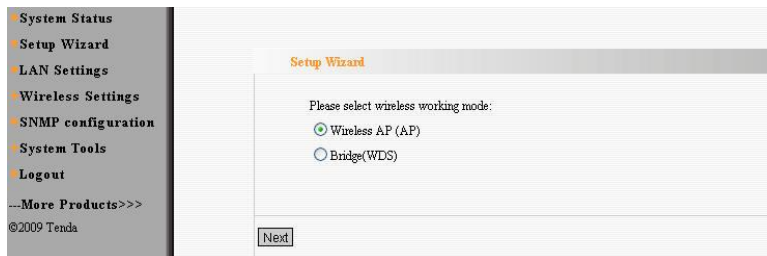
System Status
Setup Wizard
LAN Settings
Wireless Settings
SNMP configuration
System Tools
Logout
---More Products>>>
©2009 Tenda

Setup Wizard

Please select wireless working mode:
Wireless AP (AP)
Bridge(WDS)

Next